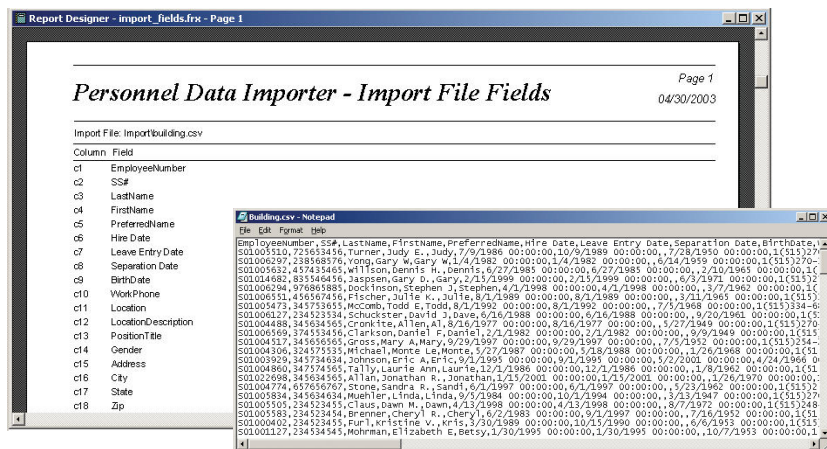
Report Designer - import_fields.frx - Page 1

Page 1

Personnel Data Importer - Import File Fields

04/30/2003

Import File: Import\building.csv

| Column | Field |
|---|---|
| c1 | EmployeeNumber |
| c2 | SS# |
| c3 | LastName |
| c4 | FirstName |
| c5 | PreferredName |
| c6 | Hire Date |
| c7 | Leave Entry Date |
| c8 | Separation Date |
| c9 | BirthDate |
| c10 | WorkPhone |
| c11 | Location |
| c12 | LocationDescription |
| c13 | PositionTitle |
| c14 | Gender |
| c15 | Address |
| c16 | City |
| c17 | State |
| c18 | Zip |

Building.csv - Notepad

File Edit Format Help

EmployeeNumber,SS#,LastName,FirstName,PreferredName,Hire Date,Leave Entry Date,Separation Date,BirthDate,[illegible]
S01005510,725653456,Turner,Judy E.,Judy,7/9/1986 00:00:00,10/9/1989 00:00:00,,7/28/1950 00:00:00,1(515)2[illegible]
S01006297,238568576,Yong,Gary W,Gary W,1/4/1982 00:00:00,1/4/1982 00:00:00,,6/14/1959 00:00:00,1(515)270-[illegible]
S01005632,457435465,Willson,Dennis H.,Dennis,6/27/1985 00:00:00,6/27/1985 00:00:00,,2/10/1965 00:00:00,1([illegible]
S01014682,835546456,Jaspsen,Gary D.,Gary,2/15/1999 00:00:00,2/15/1999 00:00:00,,6/3/1971 00:00:00,1(515)2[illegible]
S01006294,976865885,Dockinson,Stephen J,Stephen,4/1/1998 00:00:00,4/1/1998 00:00:00,,3/7/1962 00:00:00,1([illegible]
S01006551,456567456,Fischer,Julie K.,Julie,8/1/1989 00:00:00,8/1/1989 00:00:00,,3/11/1965 00:00:00,1(515)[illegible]
S01005473,345753655,McComb,Todd E,Todd,8/1/1992 00:00:00,8/1/1992 00:00:00,,7/5/1968 00:00:00,1(515)334-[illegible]
S01006127,234523534,Schuckster,David J,Dave,6/16/1988 00:00:00,6/16/1988 00:00:00,,9/20/1961 00:00:00,1([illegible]
S01004488,345634565,Cronkite,Allen,Al,8/16/1977 00:00:00,8/16/1977 00:00:00,,5/27/1949 00:00:00,1(515)270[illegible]
S01006569,374553456,Clarkson,Daniel F,Daniel F,2/1/1982 00:00:00,2/1/1982 00:00:00,,9/9/1949 00:00:00,1(51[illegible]
S01004517,345656565,Gross,Mary A,Mary,9/29/1997 00:00:00,9/29/1997 00:00:00,,7/5/1952 00:00:00,1(515)254-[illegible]
S01004306,324575535,Michael,Monte Le,Monte,5/27/1987 00:00:00,5/18/1988 00:00:00,,1/26/1968 00:00:00,1(51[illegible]
S01003929,345734634,Johnson,Eric A,Eric,9/1/1995 00:00:00,9/1/1995 00:00:00,,5/2/2001 00:00:00,4/24/1966 0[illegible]
S01004860,347574565,Tally,Laurie Ann,Laurie,12/1/1986 00:00:00,12/1/1986 00:00:00,,1/8/1962 00:00:00,1(51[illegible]
S01022698,345634565,Allan,Jonathan R.,Jonathan,1/15/2001 00:00:00,1/15/2001 00:00:00,,1/26/1970 00:00:00,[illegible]
S01004774,657656767,Stone,Sandra R.,Sandi,6/1/1997 00:00:00,6/1/1997 00:00:00,,5/23/1962 00:00:00,1(515)2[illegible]
S01005834,345634634,Muehler,Linda,Linda,9/5/1984 00:00:00,10/1/1994 00:00:00,,3/13/1947 00:00:00,1(515)27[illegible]
S01005505,234523455,Claus,Dawn M.,Dawn,4/13/1998 00:00:00,4/13/1998 00:00:00,,8/7/1972 00:00:00,1(515)248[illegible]
S01005583,234523454,Brenner,Cheryl R.,Cheryl,6/2/1983 00:00:00,9/1/1997 00:00:00,,7/16/1952 00:00:00,1(51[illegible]
S01000402,234523455,Furl,Kristine V.,Kris,3/30/1989 00:00:00,10/15/1990 00:00:00,,6/6/1953 00:00:00,1(515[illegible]
S01001727,234534545,Mohrman,Elizabeth E,Betsy,1/30/1995 00:00:00,1/30/1995 00:00:00,,10/7/1953 00:00:00,1([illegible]